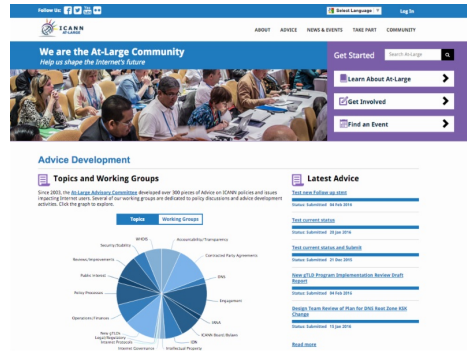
Follow Us:

Select Language

Log In

ICANN AT-LARGE

ABOUT ADVICE NEWS & EVENTS TAKE PART COMMUNITY

We are the At-Large Community
Help us shape the Internet's future

Get Started

Search At-Large

Learn About At-Large

Get Involved

Find an Event

Advice Development

Topics and Working Groups

Since 2003, the At-Large Advisory Committee developed over 300 pieces of Advice on ICANN policies and issues impacting Internet users. Several of our working groups are dedicated to policy discussions and advice development activities. Click the graph to explore.

Topics | Working Groups

WHOIS
Accountability/Transparency
Security/Stability
Contracted Party Agreements
Reviews/Improvements
DNS
Public Interest
Engagement
Policy Processes
Operations/Finances
IANA
New gTLDs
Legal/Regulatory
Internet Governance
ICANN Board/Bodies
IDN
Intellectual Property

Latest Advice

Test new Follow up stmt
Status: Submitted 04 Feb 2014

Test current status
Status: Submitted 20 Jan 2016

Test current status and Submit
Status: Submitted 31 Dec 2015

New gTLD Program Implementation Review Draft Report
Status: Submitted 04 Feb 2016

Design Team Review of Plan for DNS Root Zone KSK Change
Status: Submitted 15 Jan 2016

Read more